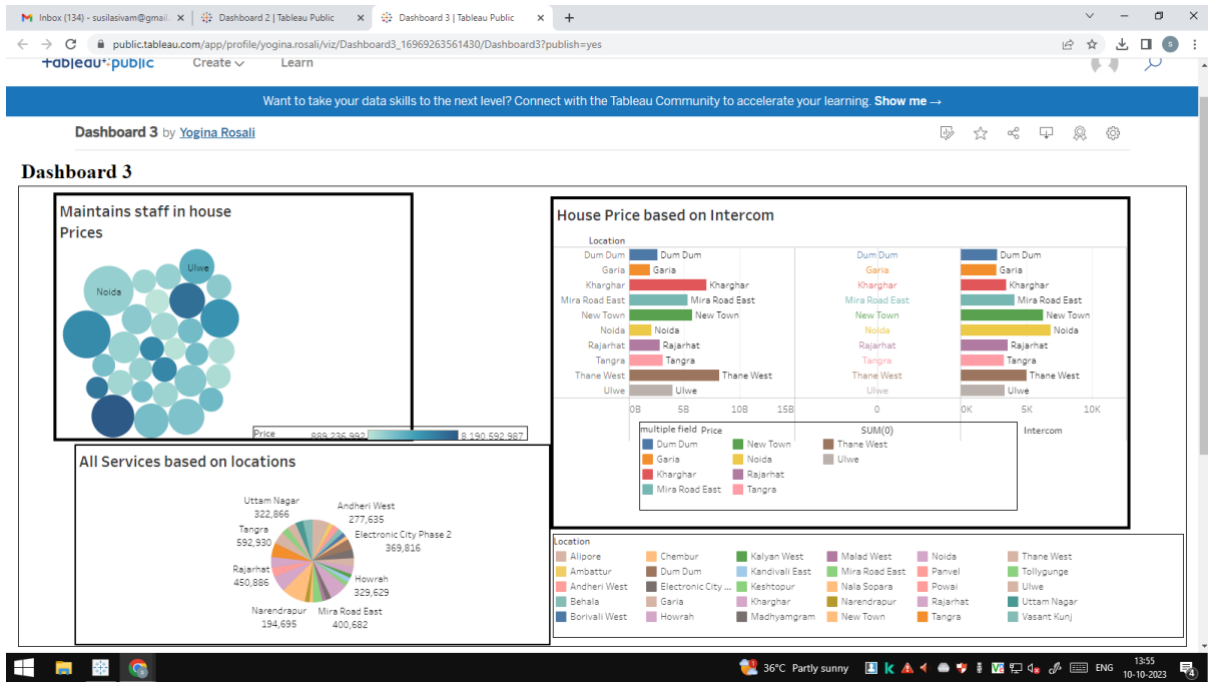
Inbox (134) - susilasivam@gmail × | Dashboard 2 | Tableau Public × | Dashboard 3 | Tableau Public × +

public.tableau.com/app/profile/yogina.rosali/viz/Dashboard3_16969263561430/Dashboard3?publish=yes

+ableau+public Create Learn

Want to take your data skills to the next level? Connect with the Tableau Community to accelerate your learning. Show me →

Dashboard 3 by Yogina Rosali

Dashboard 3

Maintains staff in house Prices

Ulwe
Noida

Price 888,236,992 8,190,592,987

House Price based on Intercom

Location

| Location | | | |
|---|---|---|---|
| Dum Dum | Dum Dum | Dum Dum | Dum Dum |
| Garia | Garia | Garia | Garia |
| Kharghar | Kharghar | Kharghar | Kharghar |
| Mira Road East | Mira Road East | Mira Road East | Mira Road East |
| New Town | New Town | New Town | New Town |
| Noida | Noida | Noida | Noida |
| Rajarhat | Rajarhat | Rajarhat | Rajarhat |
| Tangra | Tangra | Tangra | Tangra |
| Thane West | Thane West | Thane West | Thane West |
| Ulwe | Ulwe | Ulwe | Ulwe |

0B 5B 10B 15B | 0 | 0K 5K 10K
Price SUM(0) Intercom

multiple field
Dum Dum New Town Thane West
Garia Noida Ulwe
Kharghar Rajarhat
Mira Road East Tangra

All Services based on locations

Uttam Nagar 322,866
Andheri West 277,635
Tangra 592,930
Electronic City Phase 2 369,816
Rajarhat 450,886
Howrah 329,629
Narendrapur 194,695
Mira Road East 400,682

Location
Alipore Chembur Kalyan West Malad West Noida Thane West
Ambattur Dum Dum Kandivali East Mira Road East Panvel Tollygunge
Andheri West Electronic City ... Keshtopur Nala Sopara Powai Ulwe
Behala Garia Kharghar Narendrapur Rajarhat Uttam Nagar
Borivali West Howrah Madhyamgram New Town Tangra Vasant Kunj

36°C Partly sunny ENG 13:55 10-10-2023